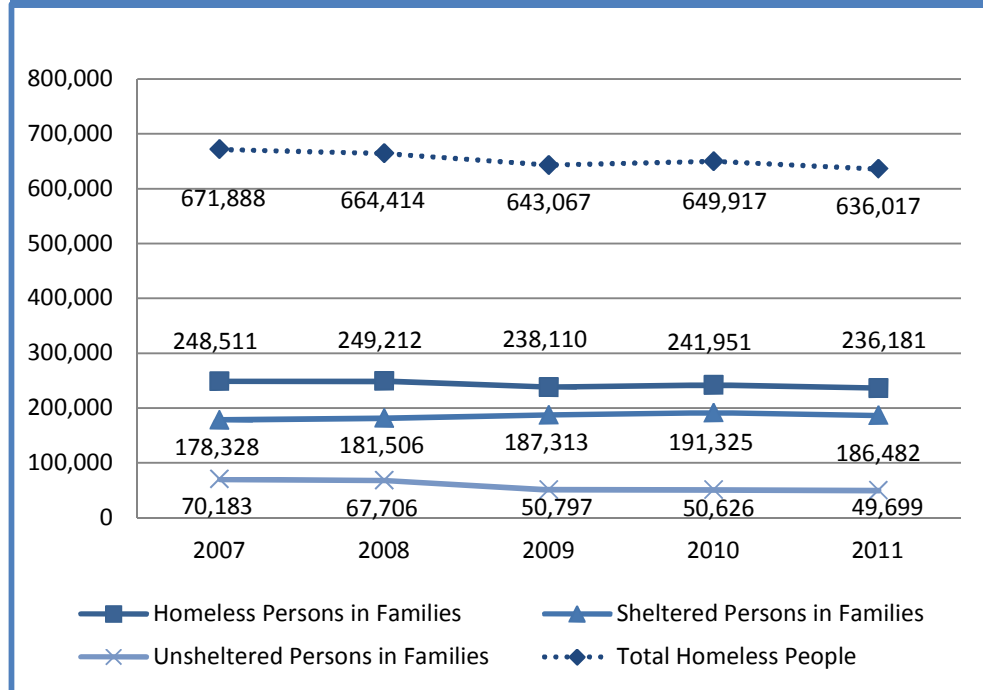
800,000
700,000
600,000
500,000
400,000
300,000
200,000
100,000
0

671,888 664,414 643,067 649,917 636,017

248,511 249,212 238,110 241,951 236,181

178,328 181,506 187,313 191,325 186,482

70,183 67,706 50,797 50,626 49,699

2007 2008 2009 2010 2011

Homeless Persons in Families
Sheltered Persons in Families
Unsheltered Persons in Families
Total Homeless People